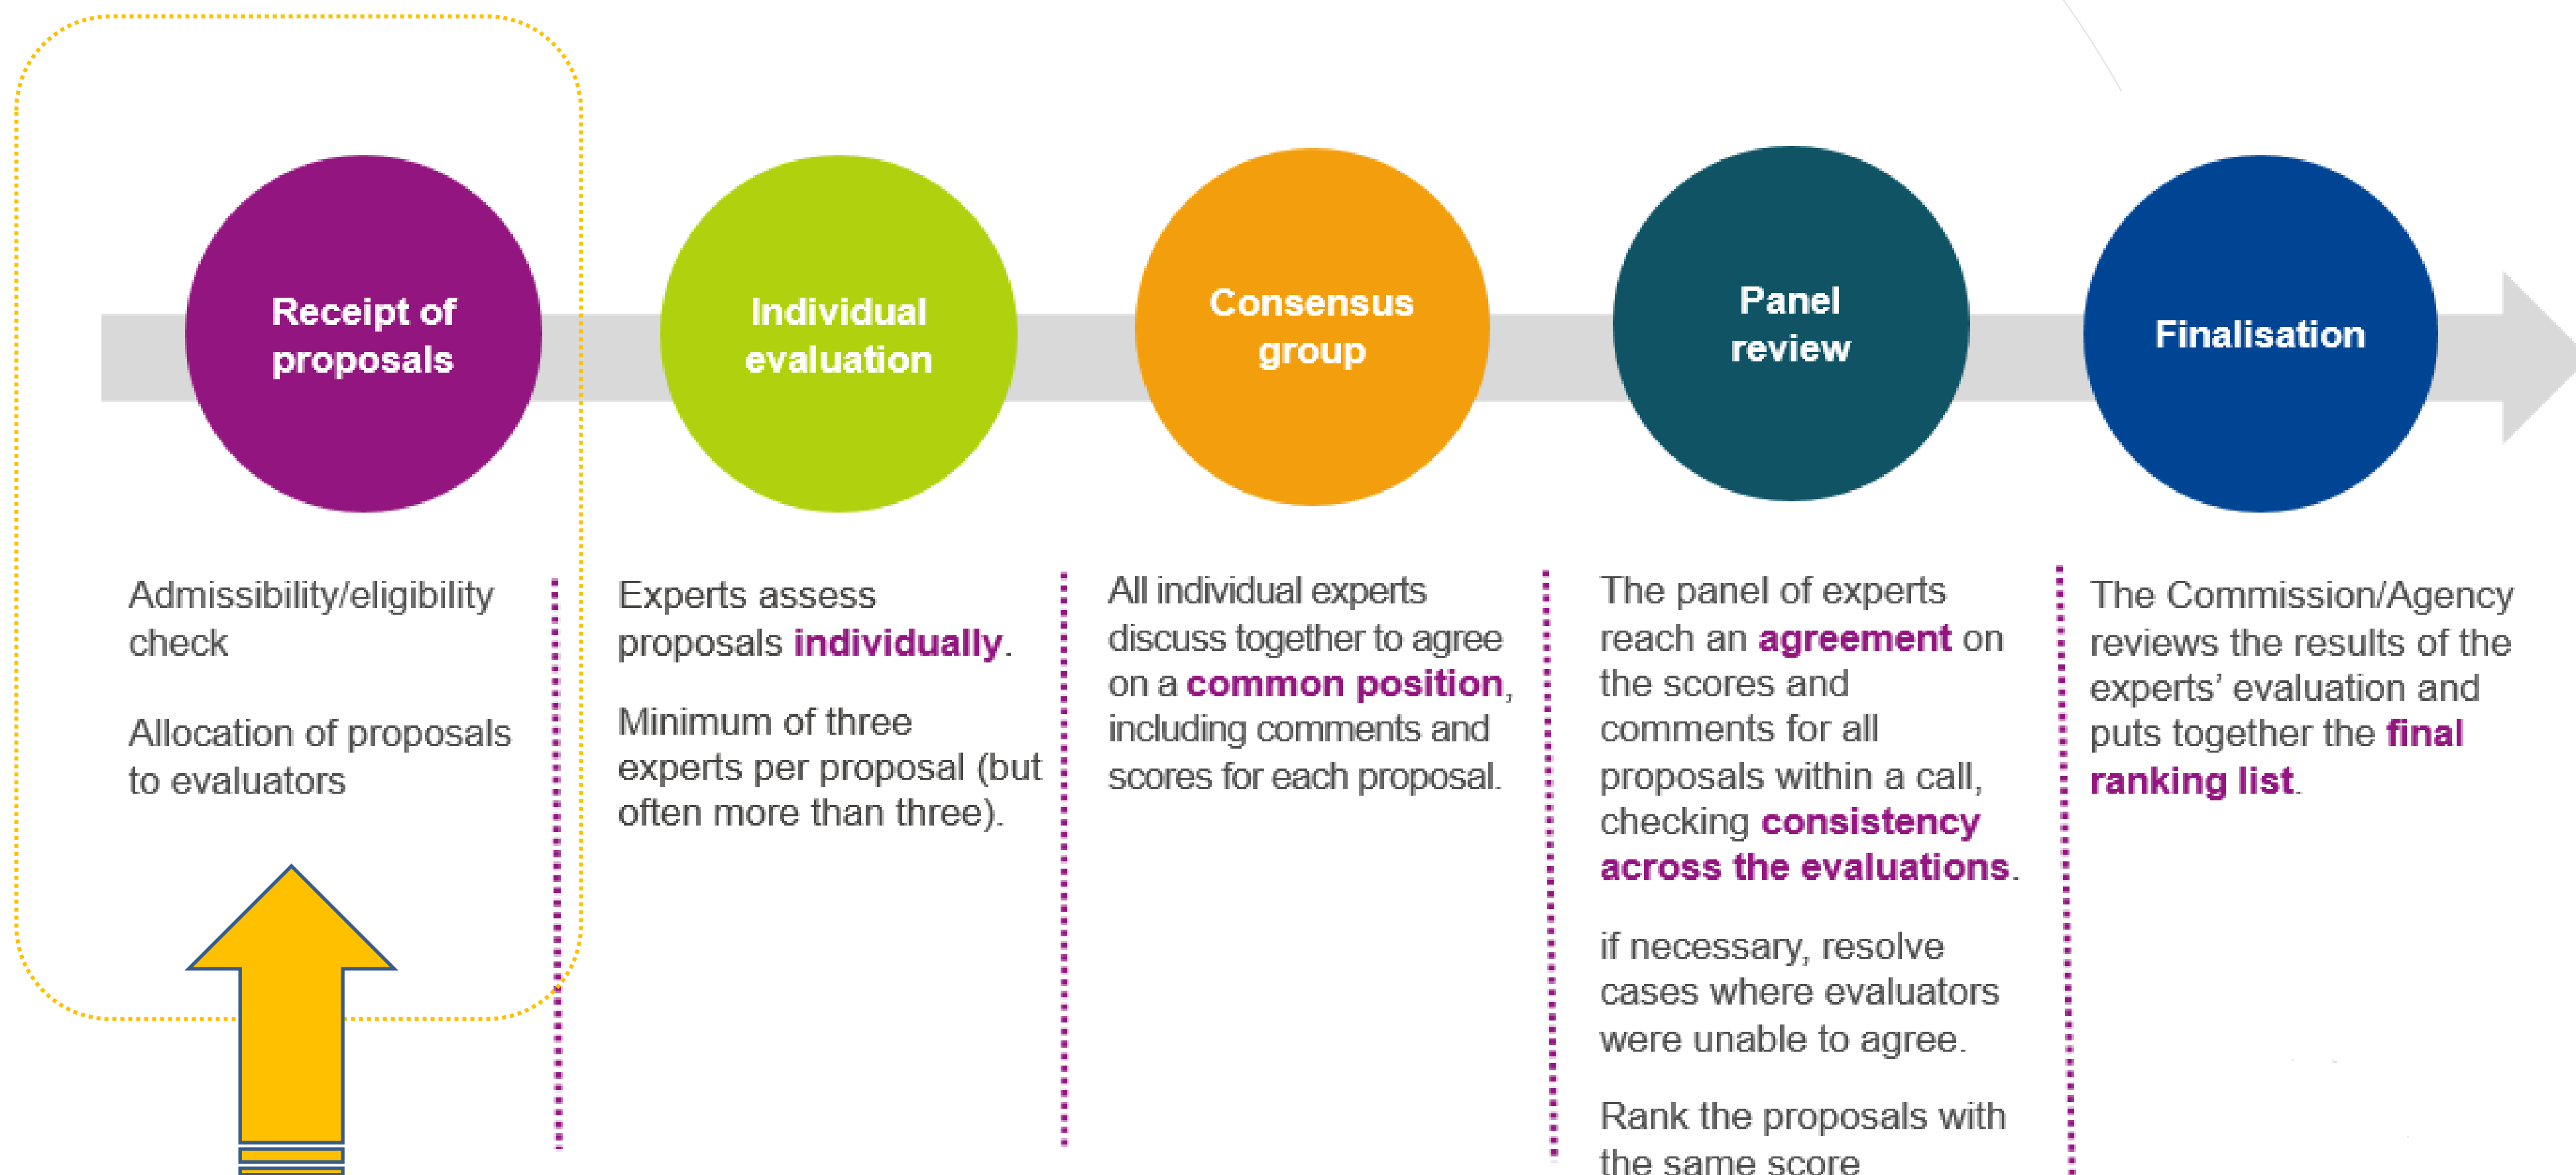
Receipt of proposals

Individual evaluation

Consensus group

Panel review

Finalisation

Admissibility/eligibility check

Allocation of proposals to evaluators

Experts assess proposals individually.

Minimum of three experts per proposal (but often more than three).

All individual experts discuss together to agree on a common position, including comments and scores for each proposal.

The panel of experts reach an agreement on the scores and comments for all proposals within a call, checking consistency across the evaluations.

if necessary, resolve cases where evaluators were unable to agree.

Rank the proposals with the same score

The Commission/Agency reviews the results of the experts' evaluation and puts together the final ranking list.